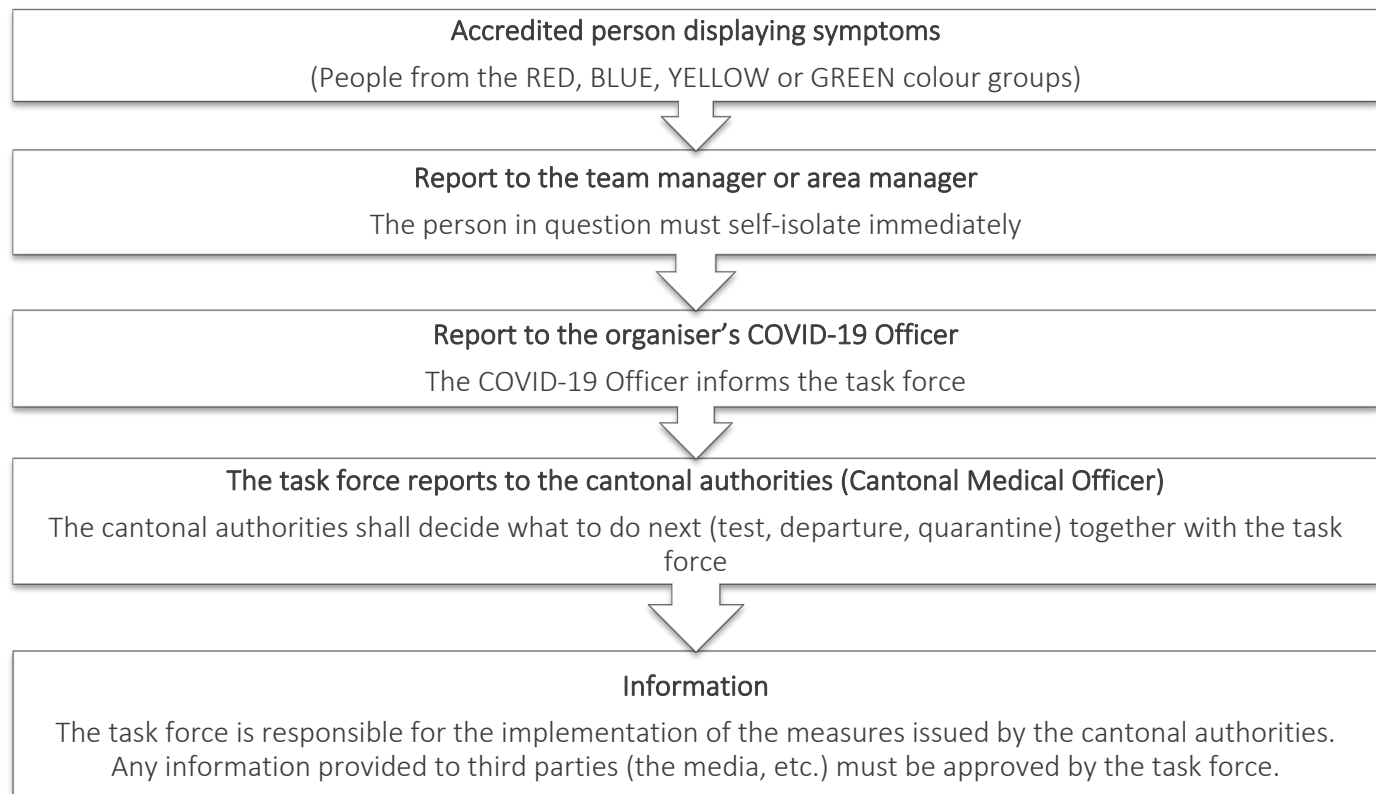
Accredited person displaying symptoms

(People from the RED, BLUE, YELLOW or GREEN colour groups)

Report to the team manager or area manager

The person in question must self-isolate immediately

Report to the organiser's COVID-19 Officer

The COVID-19 Officer informs the task force

The task force reports to the cantonal authorities (Cantonal Medical Officer)

The cantonal authorities shall decide what to do next (test, departure, quarantine) together with the task force

Information

The task force is responsible for the implementation of the measures issued by the cantonal authorities. Any information provided to third parties (the media, etc.) must be approved by the task force.